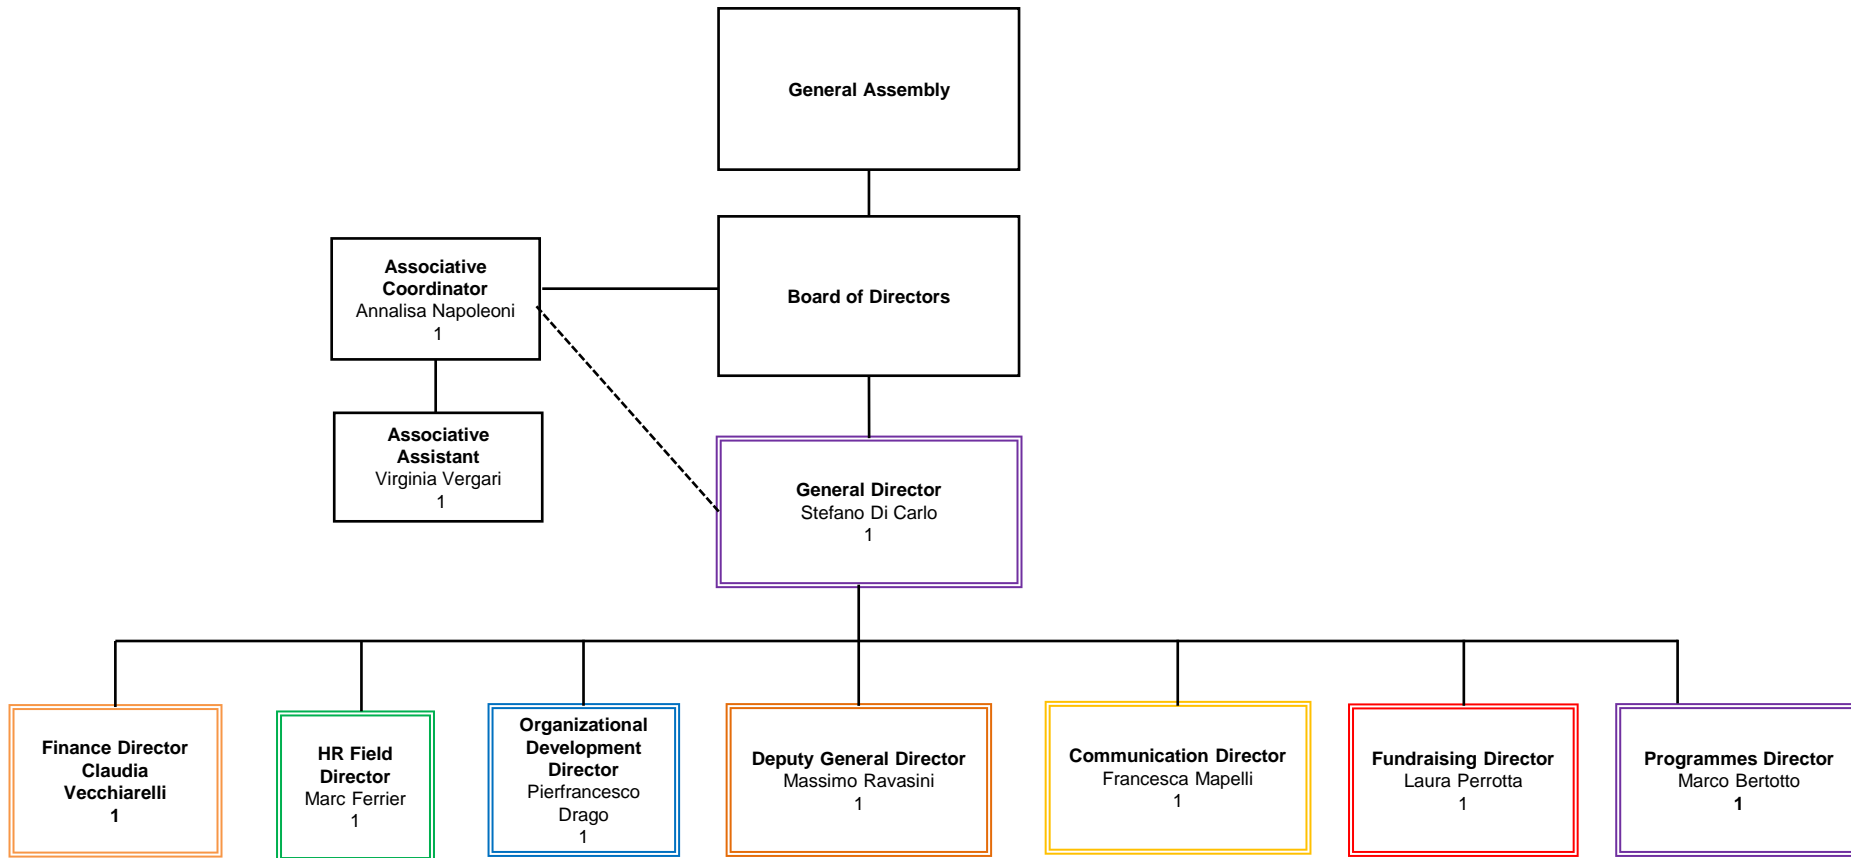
General Assembly

Associative Coordinator
Annalisa Napoleoni
1

Board of Directors

Associative Assistant
Virginia Vergari
1

General Director
Stefano Di Carlo
1

Finance Director
Claudia Vecchiarelli
1

HR Field Director
Marc Ferrier
1

Organizational Development Director
Pierfrancesco Drago
1

Deputy General Director
Massimo Ravasini
1

Communication Director
Francesca Mapelli
1

Fundraising Director
Laura Perrotta
1

Programmes Director
Marco Bertotto
1